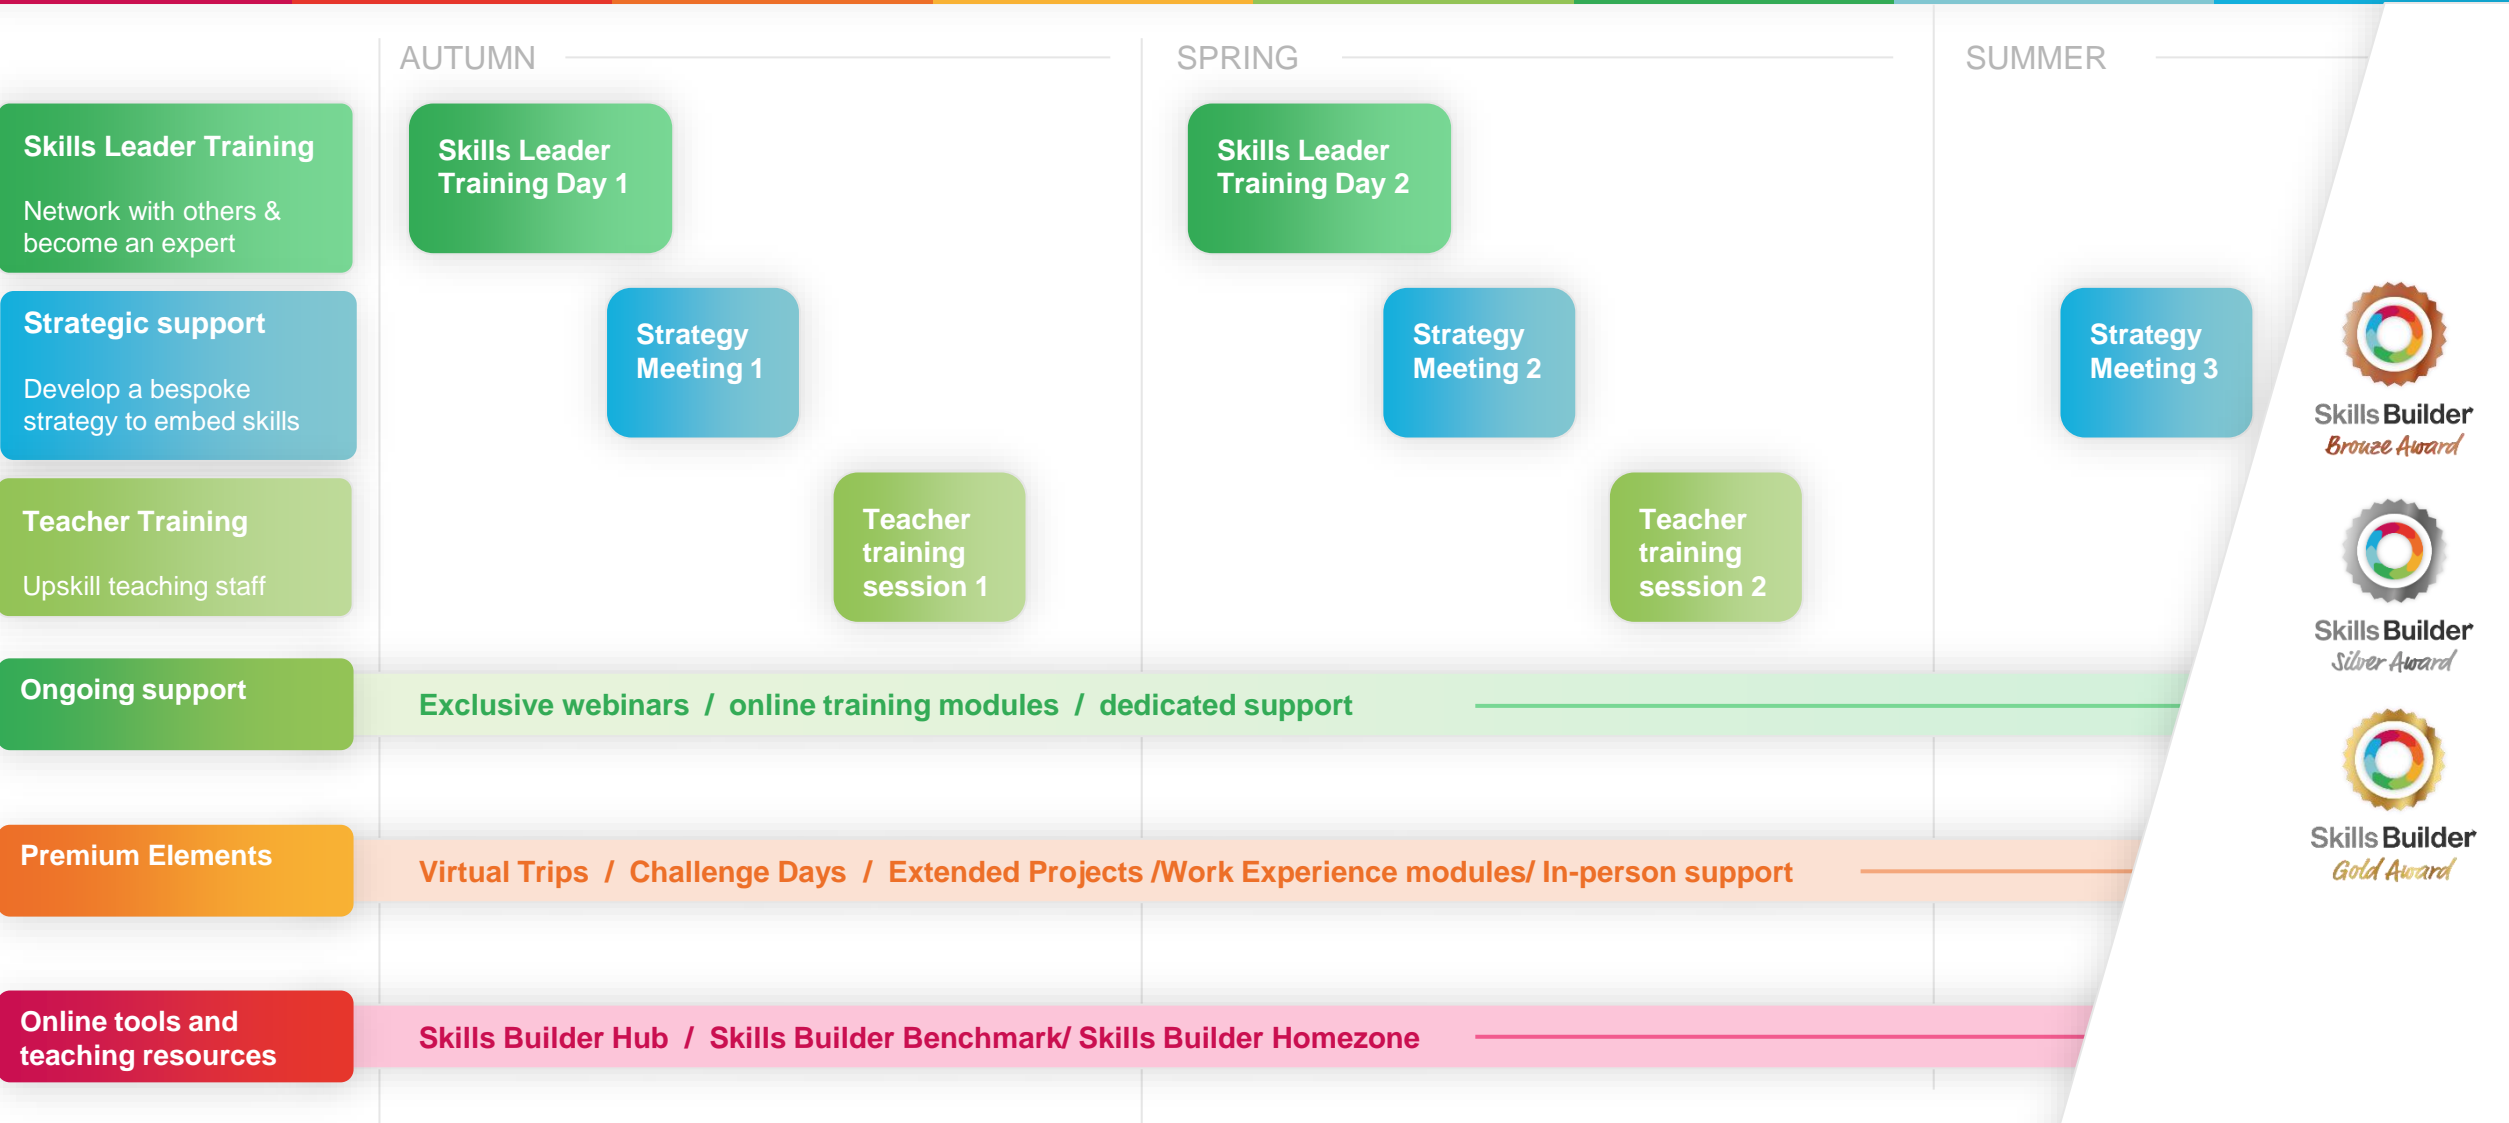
AUTUMN

SPRING

SUMMER

Skills Leader Training

Network with others & become an expert

Skills Leader Training Day 1

Skills Leader Training Day 2

Strategic support

Develop a bespoke strategy to embed skills

Strategy Meeting 1

Strategy Meeting 2

Strategy Meeting 3

Skills Builder
Bronze Award

Teacher Training

Upskill teaching staff

Teacher training session 1

Teacher training session 2

Skills Builder
Silver Award

Ongoing support

Exclusive webinars / online training modules / dedicated support

Skills Builder
Gold Award

Premium Elements

Virtual Trips / Challenge Days / Extended Projects /Work Experience modules/ In-person support

Online tools and teaching resources

Skills Builder Hub / Skills Builder Benchmark/ Skills Builder Homezone